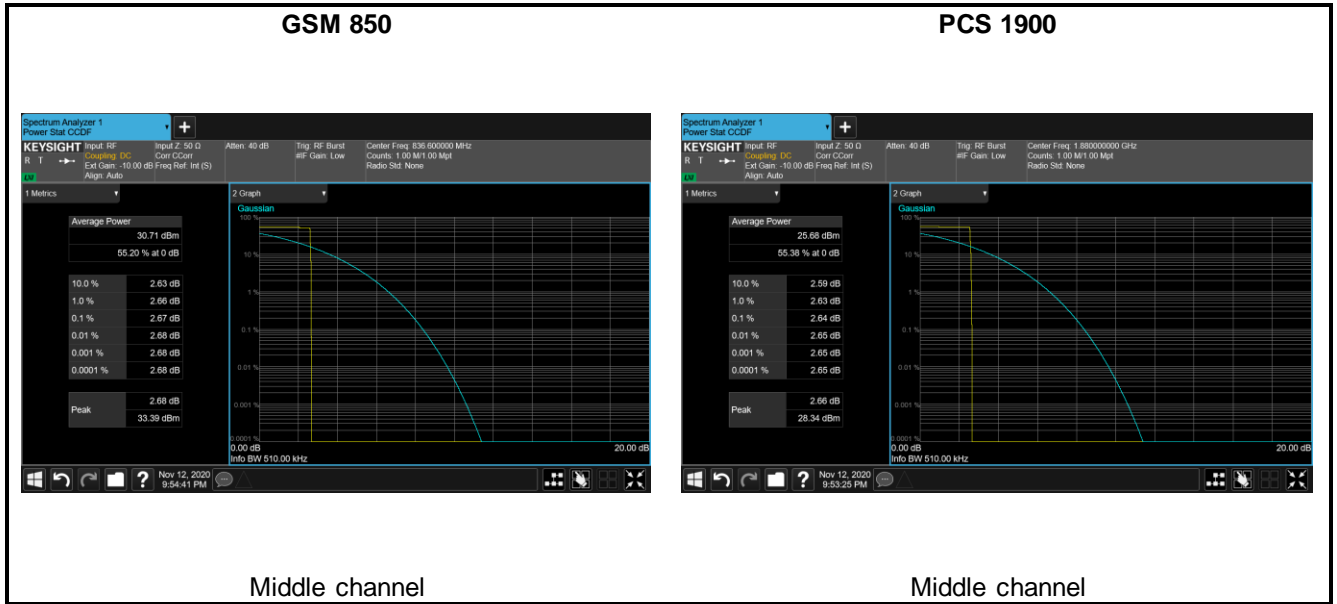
GSM 850

Spectrum Analyzer 1
Power Stat CCDF

KEYSIGHT
R T
LXI
Input: RF
Coupling: DC
Ext Gain: -10.00 dB
Align: Auto
Input Z: 50 Ω
Corr CCorr
Freq Ref: Int (S)
Atten: 40 dB
Trig: RF Burst
#IF Gain: Low
Center Freq: 836.600000 MHz
Counts: 1.00 M/1.00 Mpt
Radio Std: None

1 Metrics

| Average Power | |
|---|---|
| | 30.71 dBm |
| | 55.20 % at 0 dB |

| | |
|---|---|
| 10.0 % | 2.63 dB |
| 1.0 % | 2.66 dB |
| 0.1 % | 2.67 dB |
| 0.01 % | 2.68 dB |
| 0.001 % | 2.68 dB |
| 0.0001 % | 2.68 dB |

| | |
|---|---|
| Peak | 2.68 dB |
| | 33.39 dBm |

2 Graph
Gaussian
100 %
10 %
1 %
0.1 %
0.01 %
0.001 %
0.0001 %
0.00 dB
20.00 dB
Info BW 510.00 kHz

Nov 12, 2020
9:54:41 PM

Middle channel

PCS 1900

Spectrum Analyzer 1
Power Stat CCDF

KEYSIGHT
R T
LXI
Input: RF
Coupling: DC
Ext Gain: -10.00 dB
Align: Auto
Input Z: 50 Ω
Corr CCorr
Freq Ref: Int (S)
Atten: 40 dB
Trig: RF Burst
#IF Gain: Low
Center Freq: 1.880000000 GHz
Counts: 1.00 M/1.00 Mpt
Radio Std: None

1 Metrics

| Average Power | |
|---|---|
| | 25.68 dBm |
| | 55.38 % at 0 dB |

| | |
|---|---|
| 10.0 % | 2.59 dB |
| 1.0 % | 2.63 dB |
| 0.1 % | 2.64 dB |
| 0.01 % | 2.65 dB |
| 0.001 % | 2.65 dB |
| 0.0001 % | 2.65 dB |

| | |
|---|---|
| Peak | 2.66 dB |
| | 28.34 dBm |

2 Graph
Gaussian
100 %
10 %
1 %
0.1 %
0.01 %
0.001 %
0.0001 %
0.00 dB
20.00 dB
Info BW 510.00 kHz

Nov 12, 2020
9:53:25 PM

Middle channel